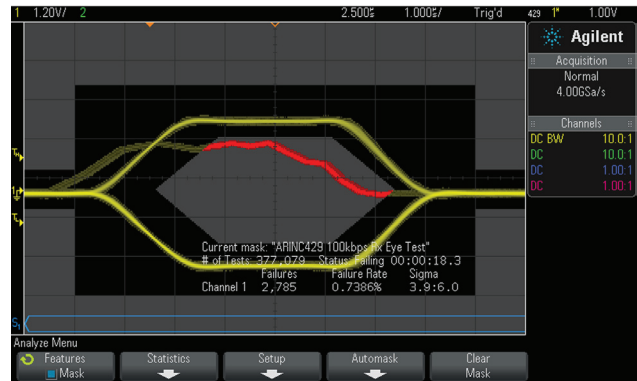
1 1.20V/ 2 2.500s 1.000s/ Trig'd 429 1* 1.00V

Agilent

Acquisition
Normal
4.00GSa/s

Channels
DC BW 10.0:1
DC 10.0:1
DC 1.00:1
DC 1.00:1

T
1
T

Current mask: "ARINC429 100kbps Rx Eye Test"
# of Tests: 377,079 Status: Failing 00:00:18.3
Failures Failure Rate Sigma
Channel 1 2,785 0.7386% 3.9:6.0

S

Analyze Menu
Features Mask | Statistics | Setup | Automask | Clear Mask